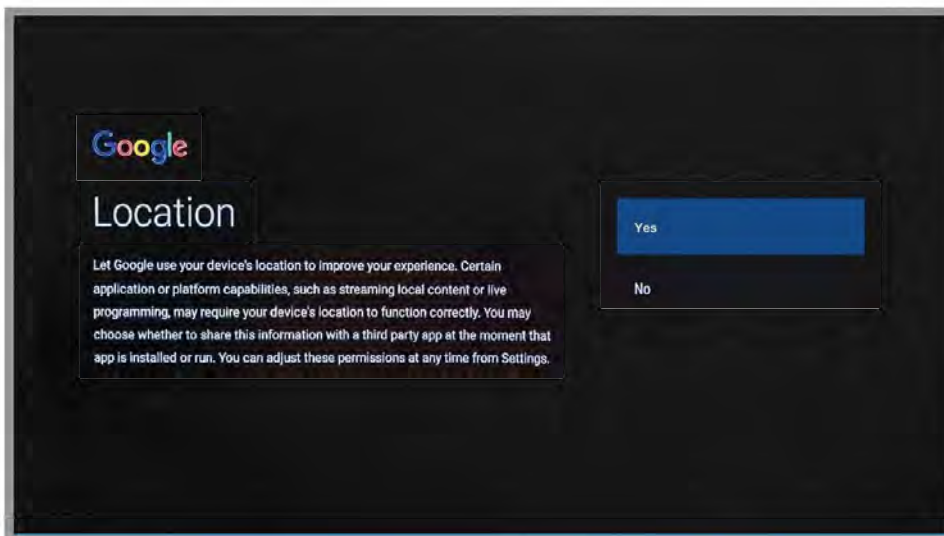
Google

Location

Let Google use your device's location to improve your experience. Certain application or platform capabilities, such as streaming local content or live programming, may require your device's location to function correctly. You may choose whether to share this information with a third party app at the moment that app is installed or run. You can adjust these permissions at any time from Settings.

Yes

No